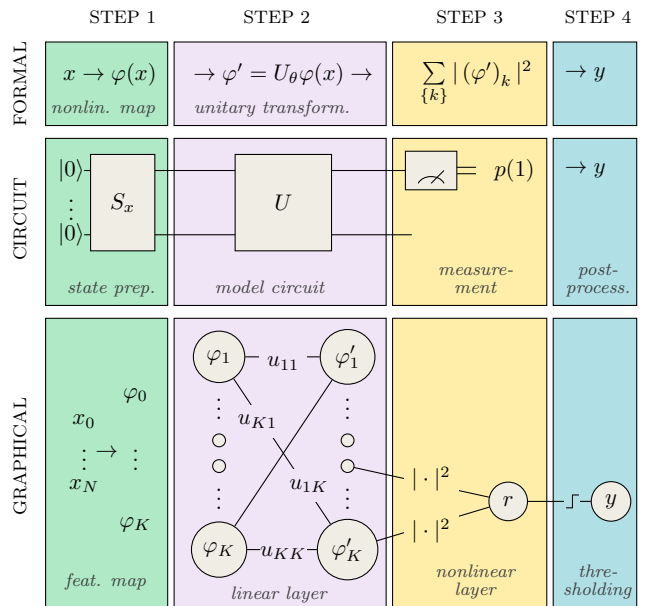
STEP 1 STEP 2 STEP 3 STEP 4

FORMAL

$x \rightarrow \varphi(x)$
nonlin. map

$\rightarrow \varphi' = U_\theta \varphi(x) \rightarrow$
unitary transform.

$\sum_{\{k\}} |(\varphi')_k|^2$

$\rightarrow y$

CIRCUIT

$|0\rangle$
$\vdots$
$|0\rangle$

$S_x$
state prep.

$U$
model circuit

$p(1)$
measurement

$\rightarrow y$
post-process.

GRAPHICAL

$\varphi_0$
$x_0$
$\vdots \rightarrow \vdots$
$x_N$
$\varphi_K$
feat. map

$\varphi_1$ $u_{11}$ $\varphi'_1$
$u_{K1}$
$u_{1K}$
$\varphi_K$ $u_{KK}$ $\varphi'_K$
linear layer

$|\cdot|^2$
$|\cdot|^2$
$r$
nonlinear layer

$y$
thresholding